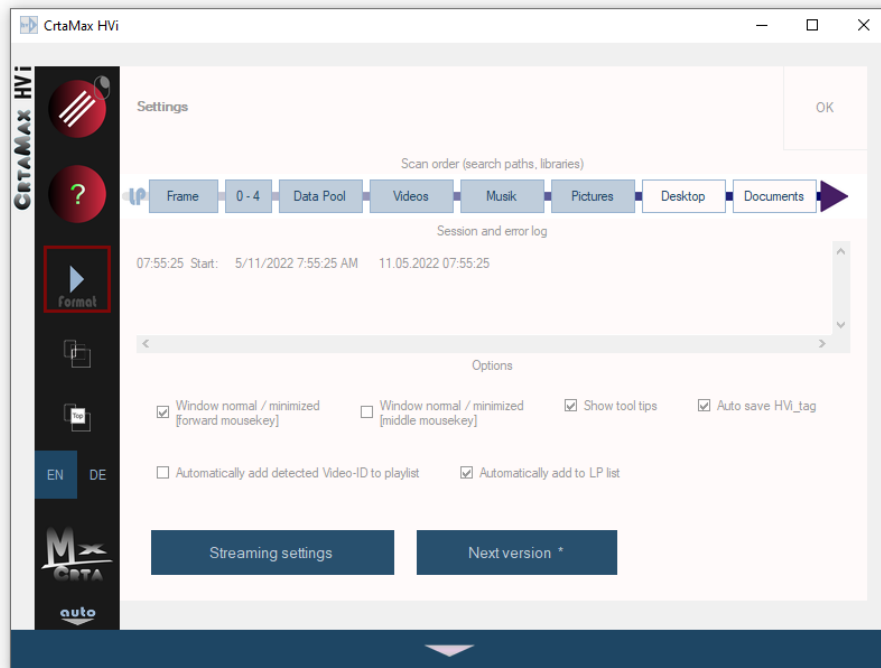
CrtaMax HVi

CRTAMAX HVi

?

Format

Top

EN DE

Mx
CRTA

auto

Settings

OK

Scan order (search paths, libraries)

LP Frame 0 - 4 Data Pool Videos Musik Pictures Desktop Documents

Session and error log

07:55:25 Start: 5/11/2022 7:55:25 AM 11.05.2022 07:55:25

Options

Window normal / minimized [forward mousekey]

Window normal / minimized [middle mousekey]

Show tool tips

Auto save HVi_tag

Automatically add detected Video-ID to playlist

Automatically add to LP list

Streaming settings

Next version *